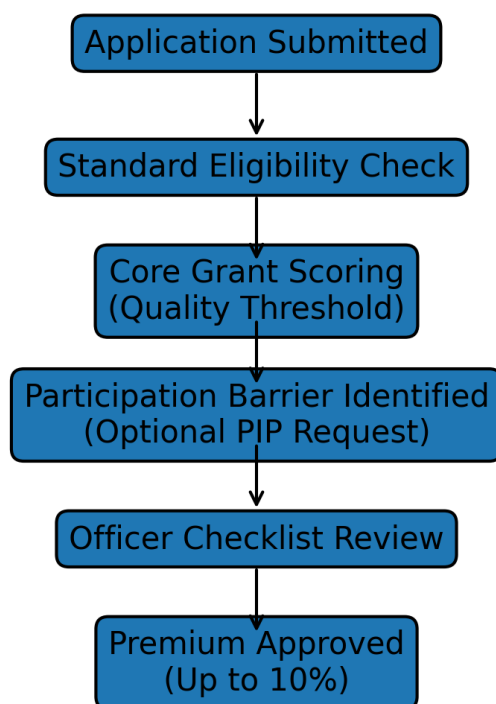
Application Submitted

Standard Eligibility Check

Core Grant Scoring
(Quality Threshold)

Participation Barrier Identified
(Optional PIP Request)

Officer Checklist Review

Premium Approved
(Up to 10%)